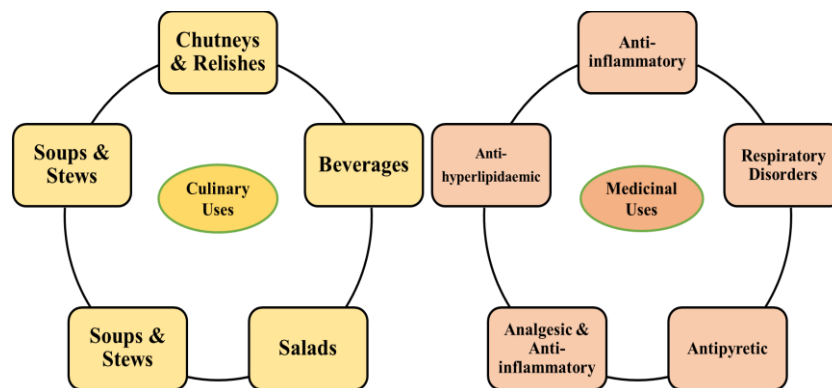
Chutneys & Relishes

Soups & Stews

Culinary Uses

Beverages

Soups & Stews

Salads

Anti-inflammatory

Anti-hyperlipidaemic

Medicinal Uses

Respiratory Disorders

Analgesic & Anti-inflammatory

Antipyretic